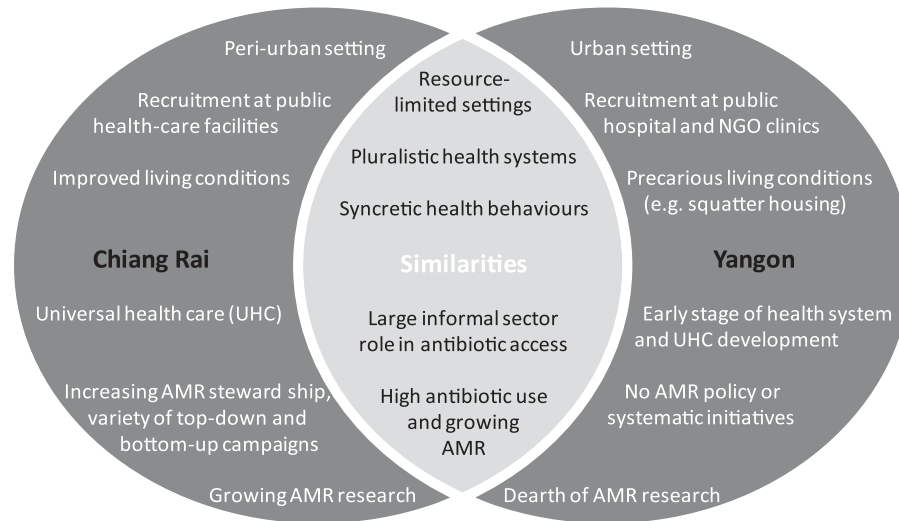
Peri-urban setting

Recruitment at public health-care facilities

Improved living conditions

Chiang Rai

Universal health care (UHC)

Increasing AMR steward ship, variety of top-down and bottom-up campaigns

Growing AMR research

Resource-limited settings

Pluralistic health systems

Syncretic health behaviours

Similarities

Large informal sector role in antibiotic access

High antibiotic use and growing AMR

Urban setting

Recruitment at public hospital and NGO clinics

Precarious living conditions (e.g. squatter housing)

Yangon

Early stage of health system and UHC development

No AMR policy or systematic initiatives

Dearth of AMR research